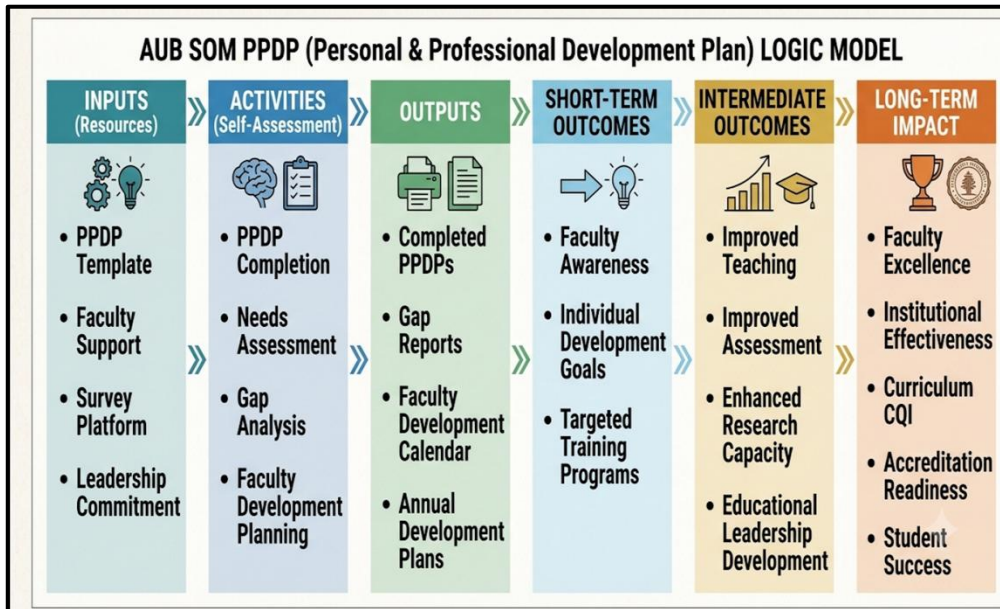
AUB SOM PPDP (Personal & Professional Development Plan) LOGIC MODEL

INPUTS (Resources)
- PPDP Template
- Faculty Support
- Survey Platform
- Leadership Commitment

ACTIVITIES (Self-Assessment)
- PPDP Completion
- Needs Assessment
- Gap Analysis
- Faculty Development Planning

OUTPUTS
- Completed PPDPs
- Gap Reports
- Faculty Development Calendar
- Annual Development Plans

SHORT-TERM OUTCOMES
- Faculty Awareness
- Individual Development Goals
- Targeted Training Programs

INTERMEDIATE OUTCOMES
- Improved Teaching
- Improved Assessment
- Enhanced Research Capacity
- Educational Leadership Development

LONG-TERM IMPACT
- Faculty Excellence
- Institutional Effectiveness
- Curriculum CQI
- Accreditation Readiness
- Student Success